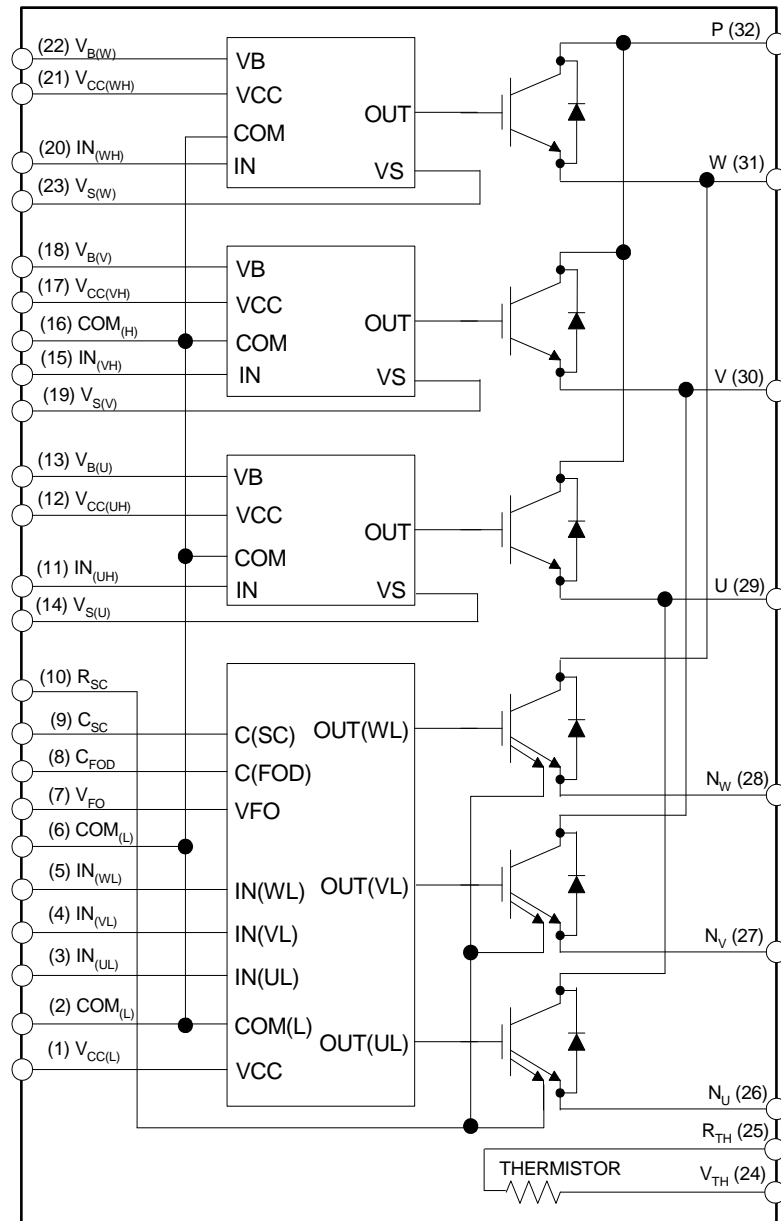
(22) $V_{B(W)}$
(21) $V_{CC(WH)}$
(20) $IN_{(WH)}$
(23) $V_{S(W)}$
VB
VCC
COM
IN
OUT
VS
P (32)
W (31)

(18) $V_{B(V)}$
(17) $V_{CC(VH)}$
(16) $COM_{(H)}$
(15) $IN_{(VH)}$
(19) $V_{S(V)}$
VB
VCC
COM
IN
OUT
VS
V (30)

(13) $V_{B(U)}$
(12) $V_{CC(UH)}$
(11) $IN_{(UH)}$
(14) $V_{S(U)}$
VB
VCC
COM
IN
OUT
VS
U (29)

(10) $R_{SC}$
(9) $C_{SC}$
(8) $C_{FOD}$
(7) $V_{FO}$
(6) $COM_{(L)}$
(5) $IN_{(WL)}$
(4) $IN_{(VL)}$
(3) $IN_{(UL)}$
(2) $COM_{(L)}$
(1) $V_{CC(L)}$
C(SC)
C(FOD)
VFO
IN(WL)
IN(VL)
IN(UL)
COM(L)
VCC
OUT(WL)
OUT(VL)
OUT(UL)
$N_W$ (28)
$N_V$ (27)
$N_U$ (26)
$R_{TH}$ (25)
THERMISTOR
$V_{TH}$ (24)